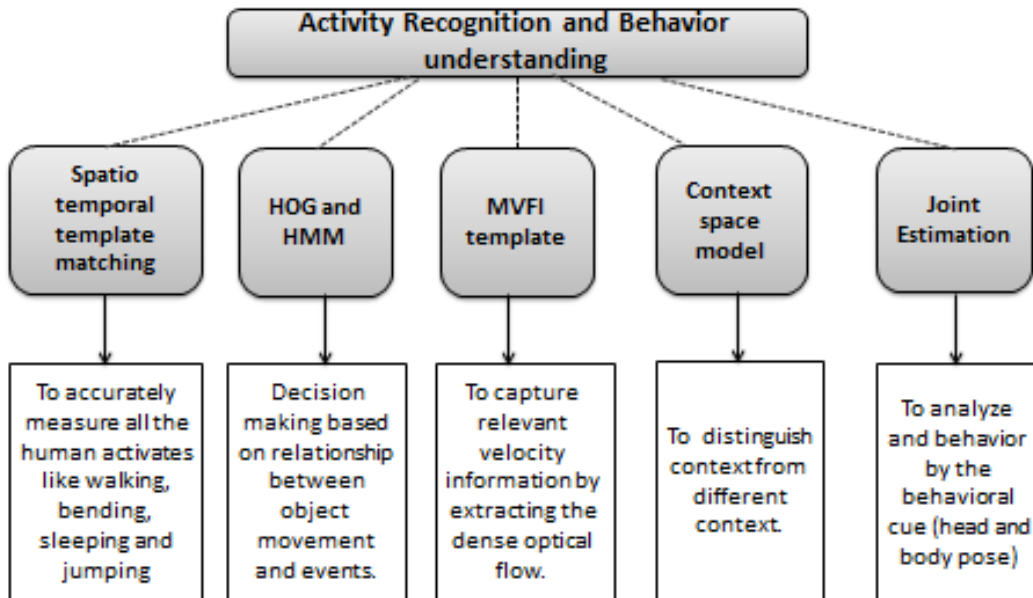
Activity Recognition and Behavior understanding

Spatio temporal template matching

HOG and HMM

MVFI template

Context space model

Joint Estimation

To accurately measure all the human activates like walking, bending, sleeping and jumping

Decision making based on relationship between object movement and events.

To capture relevant velocity information by extracting the dense optical flow.

To distinguish context from different context.

To analyze and behavior by the behavioral cue (head and body pose)